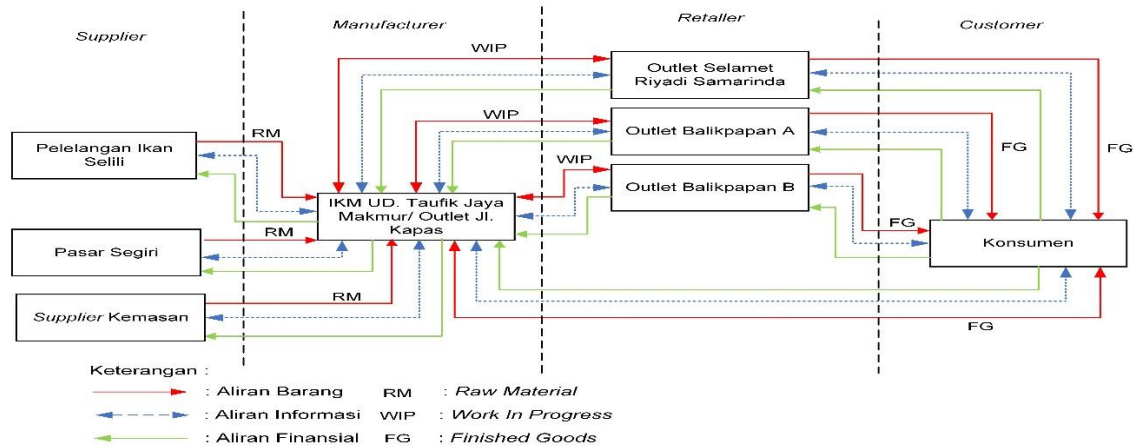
Supplier

Manufacturer

Retailer

Customer

Pelelangan Ikan Selili

Pasar Segiri

Supplier Kemasan

RM

RM

RM

IKM UD. Taufik Jaya Makmur/ Outlet Jl. Kapas

WIP

WIP

WIP

Outlet Selamet Riyadi Samarinda

Outlet Balikpapan A

Outlet Balikpapan B

FG

FG

FG

FG

Konsumen

Keterangan :

: Aliran Barang RM : Raw Material

: Aliran Informasi WIP : Work In Progress

: Aliran Finansial FG : Finished Goods